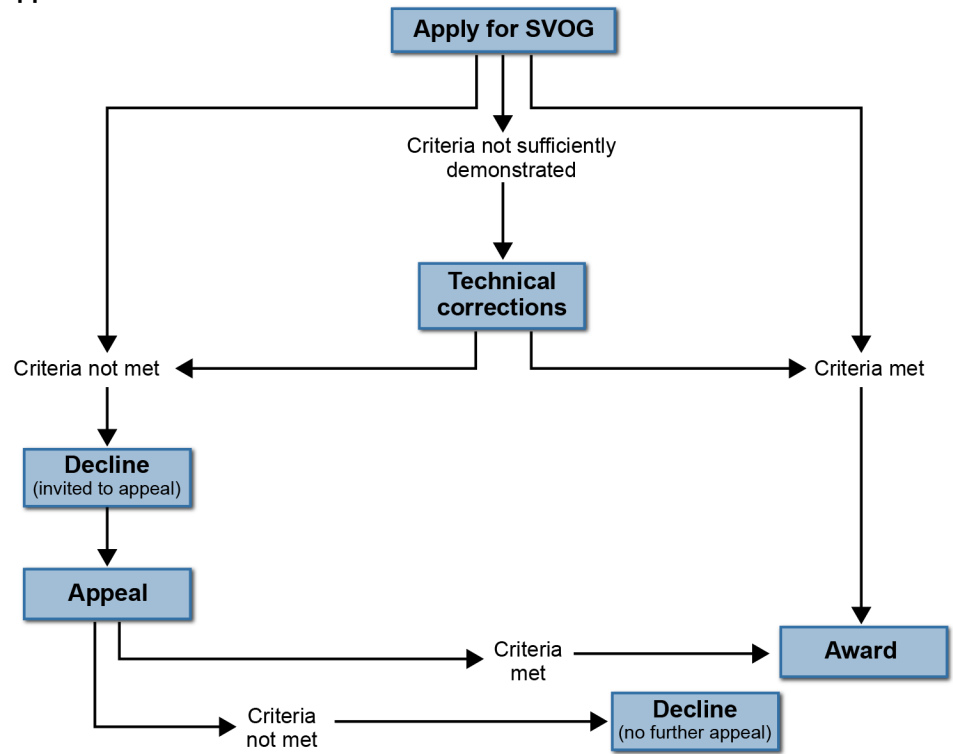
Apply for SVOG

Criteria not sufficiently demonstrated

Technical corrections

Criteria not met

Criteria met

Decline
(invited to appeal)

Appeal

Criteria met

Award

Criteria not met

Decline
(no further appeal)